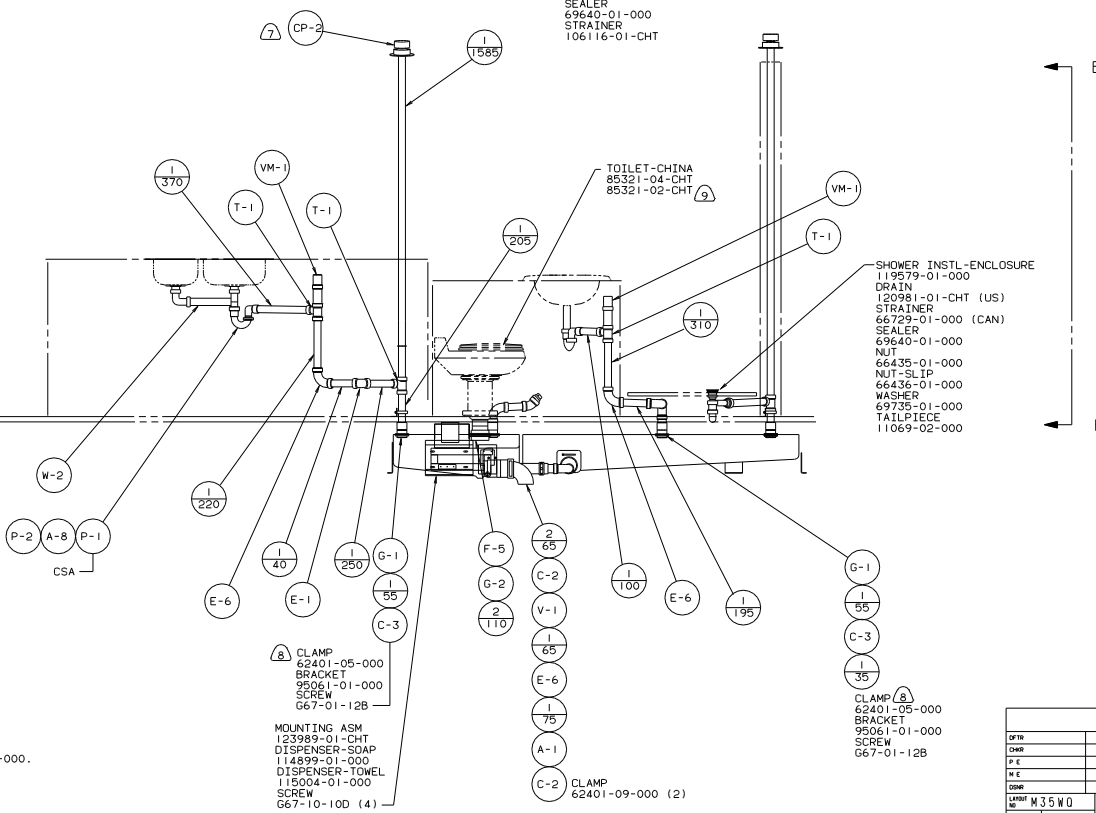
SEALER
69640-01-000
STRAINER
106116-01-CHT

7 CP-2

$\frac{1}{1585}$

TOILET-CHINA
85321-04-CHT
85321-02-CHT 9

VM-1

$\frac{1}{370}$

T-1

VM-1

T-1

T-1

$\frac{1}{205}$

$\frac{1}{310}$

SHOWER INSTL-ENCLOSURE
119579-01-000
DRAIN
120981-01-CHT (US)
STRAINER
66729-01-000 (CAN)
SEALER
69640-01-000
NUT
66435-01-000
NUT-SLIP
66436-01-000
WASHER
69735-01-000
TAILPIECE
11069-02-000

E

W-2

$\frac{1}{220}$

P-2 A-8 P-1

CSA

E-6

$\frac{1}{40}$

E-1

$\frac{1}{250}$

G-1

$\frac{1}{55}$

C-3

F-5

G-2

$\frac{2}{110}$

$\frac{2}{65}$

C-2

V-1

$\frac{1}{65}$

E-6

$\frac{1}{75}$

A-1

C-2 CLAMP
62401-09-000 (2)

$\frac{1}{100}$

E-6

$\frac{1}{195}$

G-1

$\frac{1}{55}$

C-3

$\frac{1}{35}$

8 CLAMP
62401-05-000
BRACKET
95061-01-000
SCREW
G67-01-12B

MOUNTING ASM
123989-01-CHT
DISPENSER-SOAP
114899-01-000
DISPENSER-TOWEL
115004-01-000
SCREW
G67-10-10D (4)

CLAMP 8
62401-05-000
BRACKET
95061-01-000
SCREW
G67-01-12B

-000.

DFTR
CHKR
P E
M E
DSNR
LAYOUT NO M35WQ